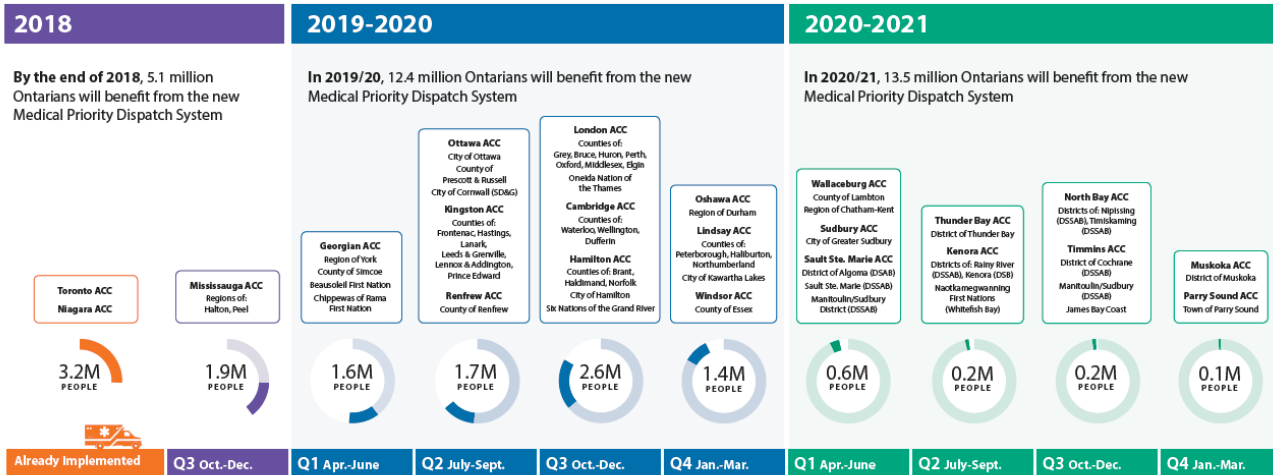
2018

By the end of 2018, 5.1 million Ontarians will benefit from the new Medical Priority Dispatch System

Toronto ACC
Niagara ACC

3.2M
PEOPLE

Mississauga ACC
Regions of: Halton, Peel

1.9M
PEOPLE

Already Implemented

Q3 Oct.-Dec.

2019-2020

In 2019/20, 12.4 million Ontarians will benefit from the new Medical Priority Dispatch System

Georgian ACC
Region of York
County of Simcoe
Beausoleil First Nation
Chippewas of Rama First Nation

1.6M
PEOPLE

Q1 Apr.-June

Ottawa ACC
City of Ottawa
County of Prescott & Russell
City of Cornwall (SD&G)
Kingston ACC
Counties of: Frontenac, Hastings, Lanark, Leeds & Grenville, Lennox & Addington, Prince Edward
Renfrew ACC
County of Renfrew

1.7M
PEOPLE

Q2 July-Sept.

London ACC
Counties of: Grey, Bruce, Huron, Perth, Oxford, Middlesex, Elgin
Oneida Nation of the Thames
Cambridge ACC
Counties of: Waterloo, Wellington, Dufferin
Hamilton ACC
Counties of: Brant, Haldimand, Norfolk
City of Hamilton
Six Nations of the Grand River

2.6M
PEOPLE

Q3 Oct.-Dec.

Oshawa ACC
Region of Durham
Lindsay ACC
Counties of: Peterborough, Haliburton, Northumberland
City of Kawartha Lakes
Windsor ACC
County of Essex

1.4M
PEOPLE

Q4 Jan.-Mar.

2020-2021

In 2020/21, 13.5 million Ontarians will benefit from the new Medical Priority Dispatch System

Wallaceburg ACC
County of Lambton
Region of Chatham-Kent
Sudbury ACC
City of Greater Sudbury
Sault Ste. Marie ACC
District of Algoma (DSAB)
Sault Ste. Marie (DSSAB)
Manitoulin/Sudbury District (DSSAB)

0.6M
PEOPLE

Q1 Apr.-June

Thunder Bay ACC
District of Thunder Bay
Kenora ACC
Districts of: Rainy River (DSSAB), Kenora (DSB)
Naotkamegwanning First Nations (Whitefish Bay)

0.2M
PEOPLE

Q2 July-Sept.

North Bay ACC
Districts of: Nipissing (DSSAB), Timiskaming (DSSAB)
Timmins ACC
District of Cochrane (DSSAB)
Manitoulin/Sudbury (DSSAB)
James Bay Coast

0.2M
PEOPLE

Q3 Oct.-Dec.

Muskoka ACC
District of Muskoka
Parry Sound ACC
Town of Parry Sound

0.1M
PEOPLE

Q4 Jan.-Mar.